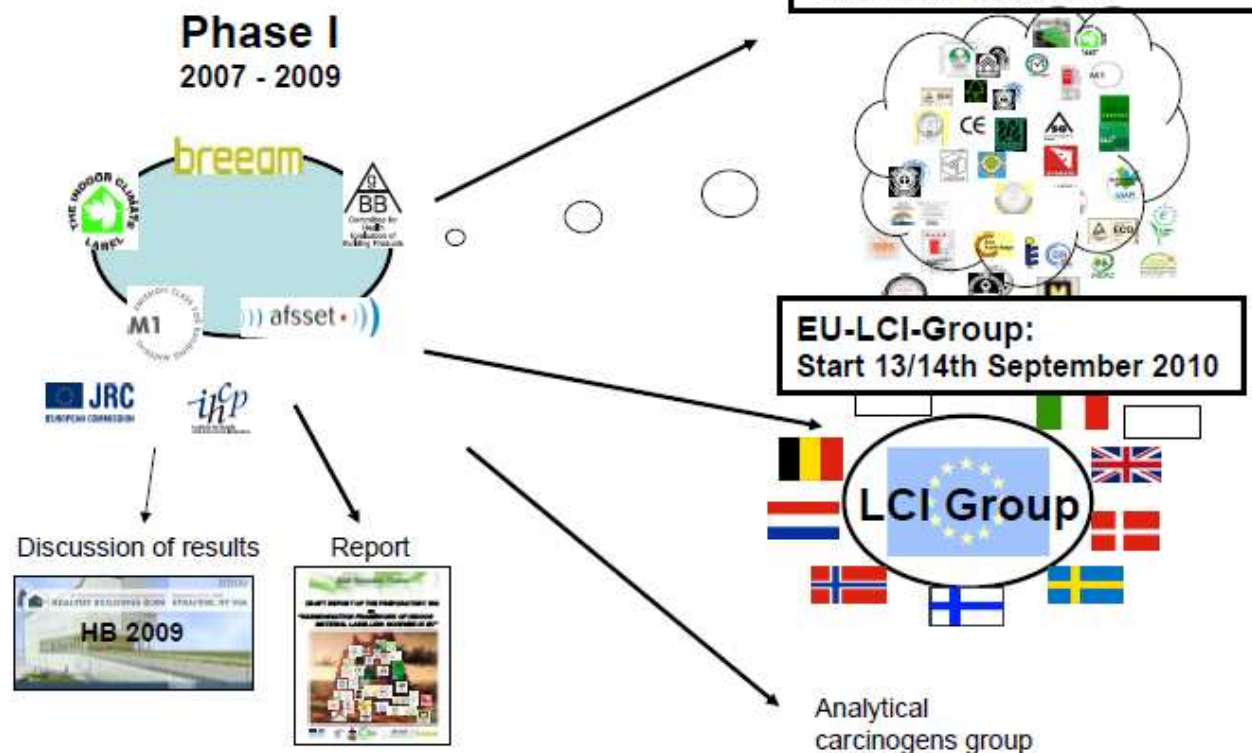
Phase I
2007 - 2009

breeam

THE INDOOR CLIMATE LABEL

BB

M1

afsset

JRC
EUROPEAN COMMISSION

ihcp

EU-LCI-Group:
Start 13/14th September 2010

LCI Group

Discussion of results

HB 2009

Report

Analytical
carcinogens group